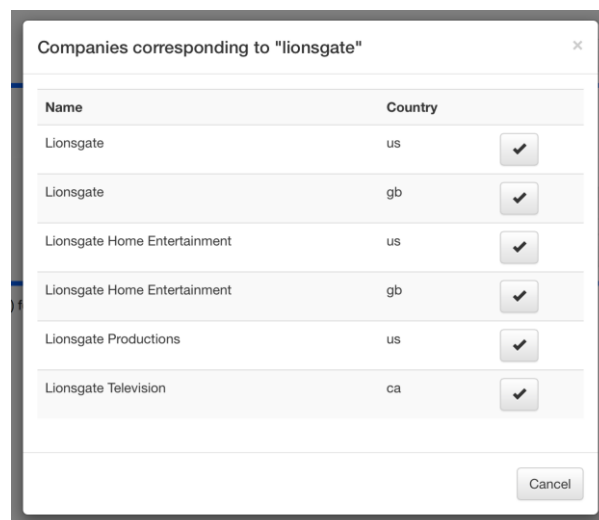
Companies corresponding to "lionsgate"

×

| Name | Country | |
|---|---|---|
| Lionsgate | us | ✔ |
| Lionsgate | gb | ✔ |
| Lionsgate Home Entertainment | us | ✔ |
| Lionsgate Home Entertainment | gb | ✔ |
| Lionsgate Productions | us | ✔ |
| Lionsgate Television | ca | ✔ |

Cancel